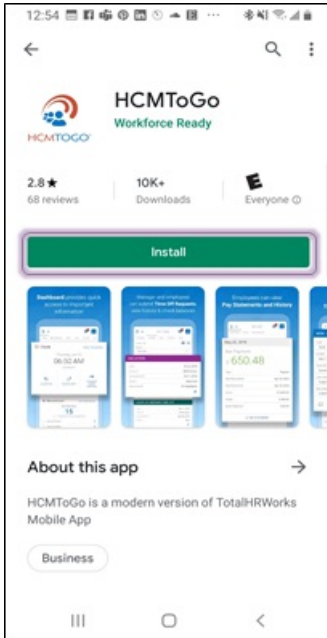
12:54

HCMTOGO

HCMToGo
Workforce Ready

2.8★
68 reviews

10K+
Downloads

E
Everyone ⓘ

Install

Dashboard provides quick access to important information

06:52 AM

15

Manager and employees can submit Time Off Requests, view history & credit balances

Employees can view Pay Statements and History

650.48

About this app

HCMToGo is a modern version of TotalHRWorks Mobile App

Business